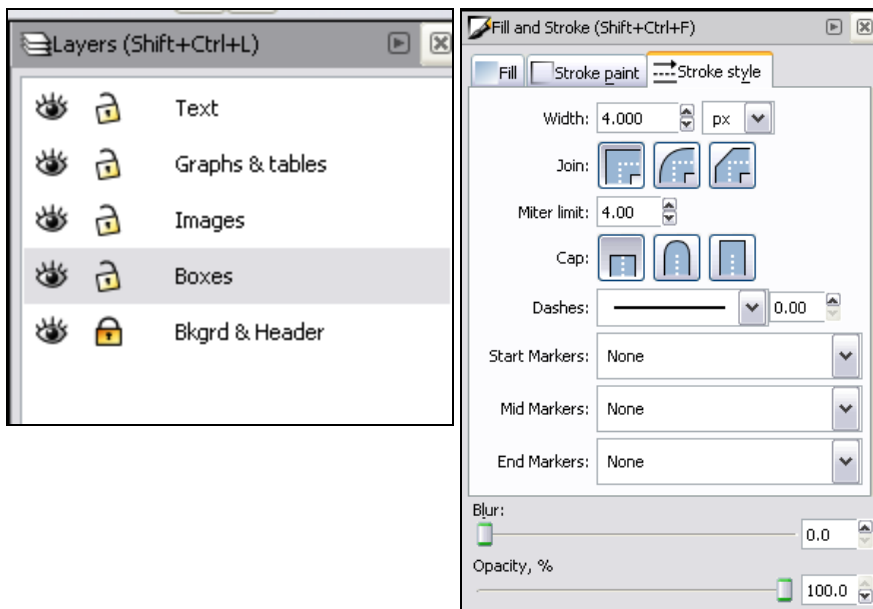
Layers (Shift+Ctrl+L)

Text

Graphs & tables

Images

Boxes

Bkgrd & Header

Fill and Stroke (Shift+Ctrl+F)

Fill
Stroke paint
Stroke style

Width: 4.000 px

Join:

Miter limit: 4.00

Cap:

Dashes: 0.00

Start Markers: None

Mid Markers: None

End Markers: None

Blur:

0.0

Opacity, %

100.0